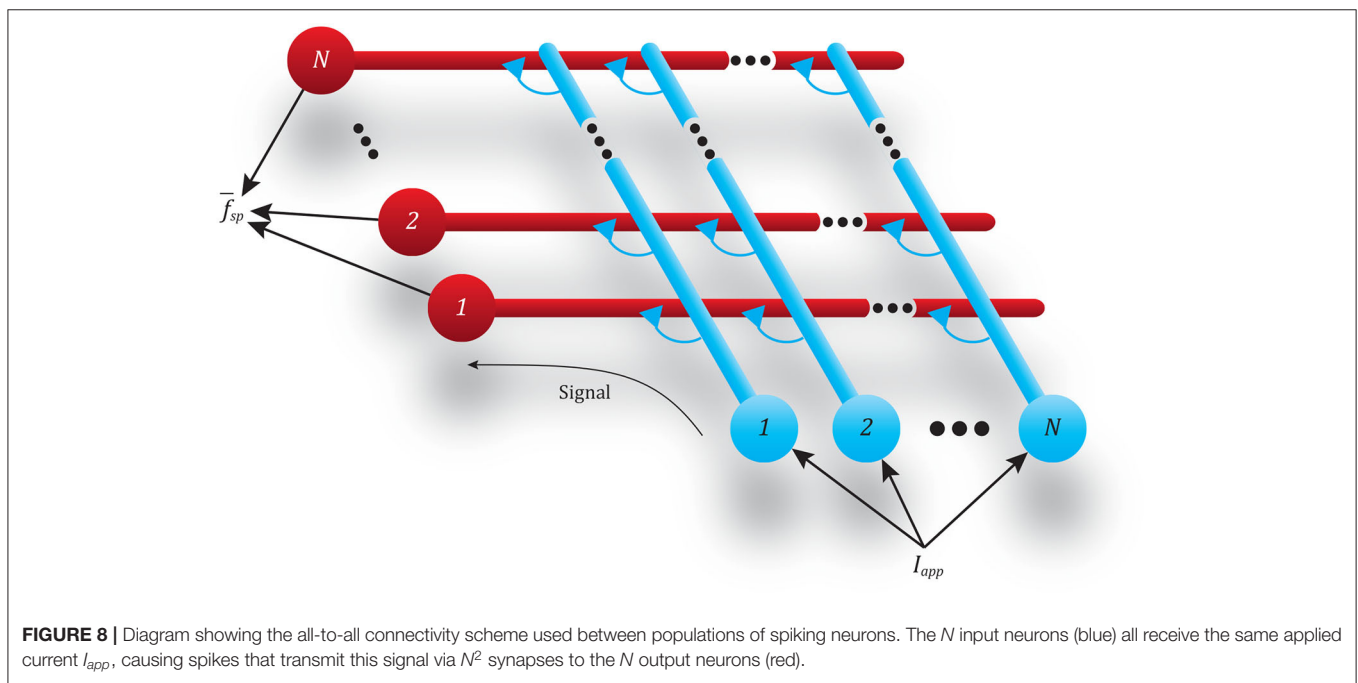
N

$\bar{f}_{sp}$

2

1

Signal

1

2

N

$I_{app}$

**FIGURE 8 |** Diagram showing the all-to-all connectivity scheme used between populations of spiking neurons. The *N* input neurons (blue) all receive the same applied current $I_{app}$, causing spikes that transmit this signal via $N^2$ synapses to the *N* output neurons (red).